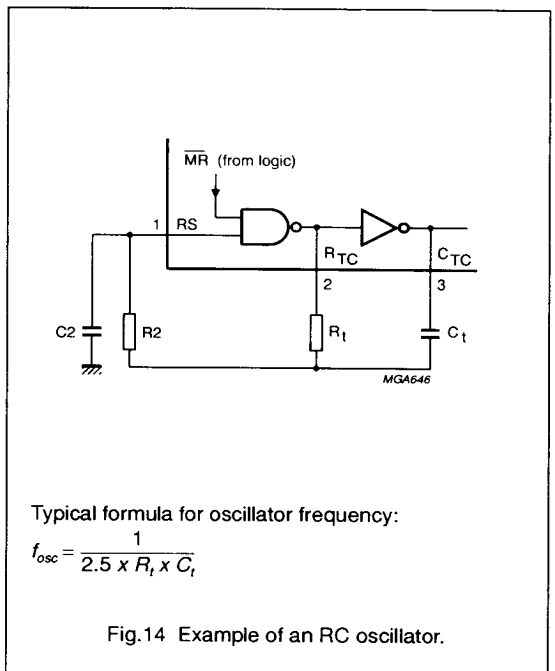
$\overline{MR}$ (from logic)

1 RS

$R_{TC}$

$C_{TC}$

2

3

C2

R2

$R_t$

$C_t$

MGA646

Typical formula for oscillator frequency:
$f_{osc} = \frac{1}{2.5 \times R_t \times C_t}$

Fig.14 Example of an RC oscillator.